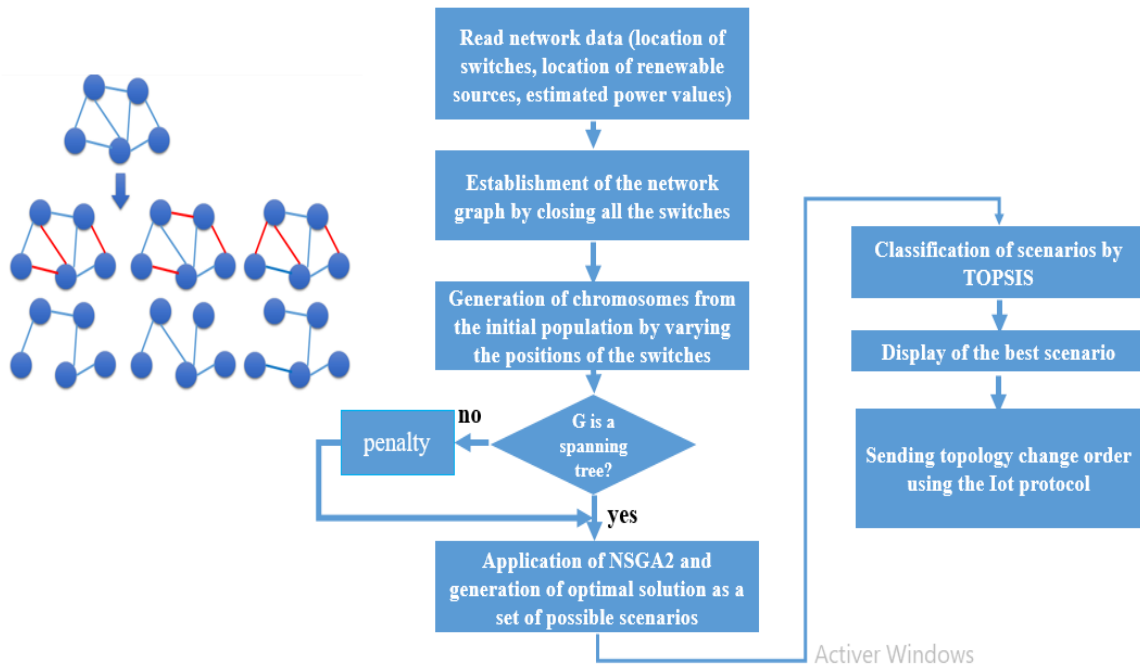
Read network data (location of switches, location of renewable sources, estimated power values)

Establishment of the network graph by closing all the switches

Generation of chromosomes from the initial population by varying the positions of the switches

G is a spanning tree?

no

penalty

yes

Application of NSGA2 and generation of optimal solution as a set of possible scenarios

Classification of scenarios by TOPSIS

Display of the best scenario

Sending topology change order using the Iot protocol

Activer Windows